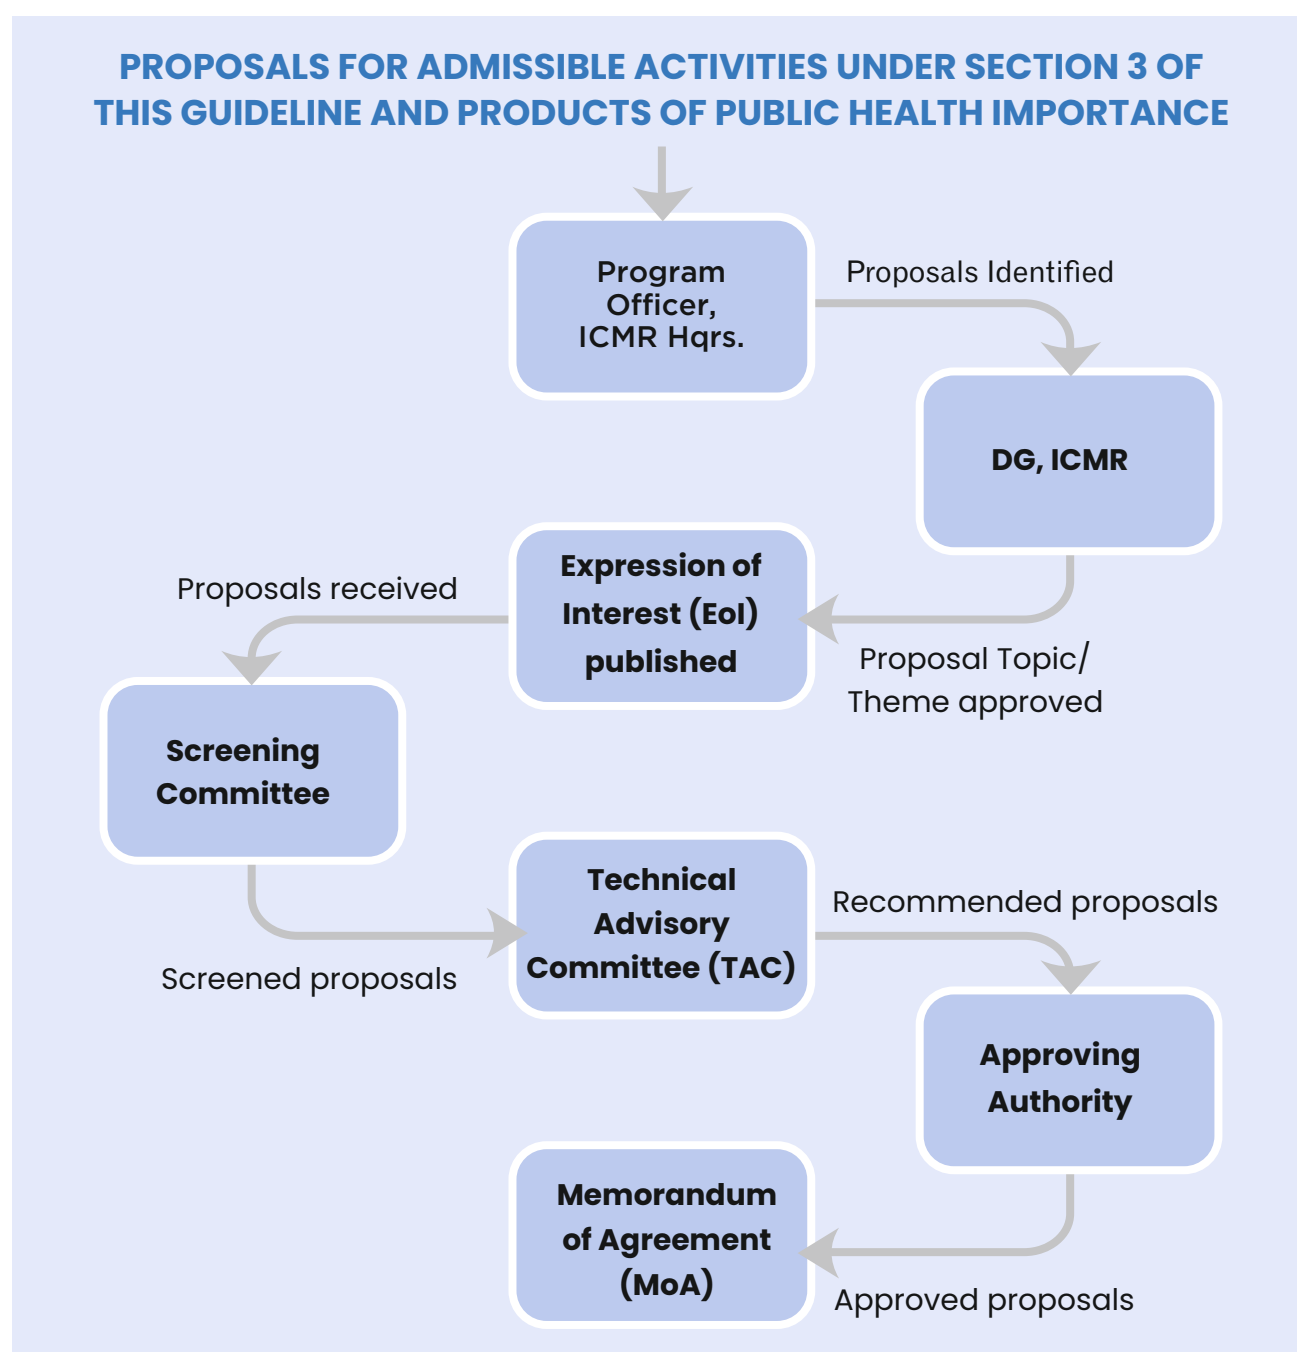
PROPOSALS FOR ADMISSIBLE ACTIVITIES UNDER SECTION 3 OF THIS GUIDELINE AND PRODUCTS OF PUBLIC HEALTH IMPORTANCE

Program Officer, ICMR Hqrs.

Proposals Identified

DG, ICMR

Proposal Topic/ Theme approved

Expression of Interest (EoI) published

Proposals received

Screening Committee

Screened proposals

Technical Advisory Committee (TAC)

Recommended proposals

Approving Authority

Approved proposals

Memorandum of Agreement (MoA)